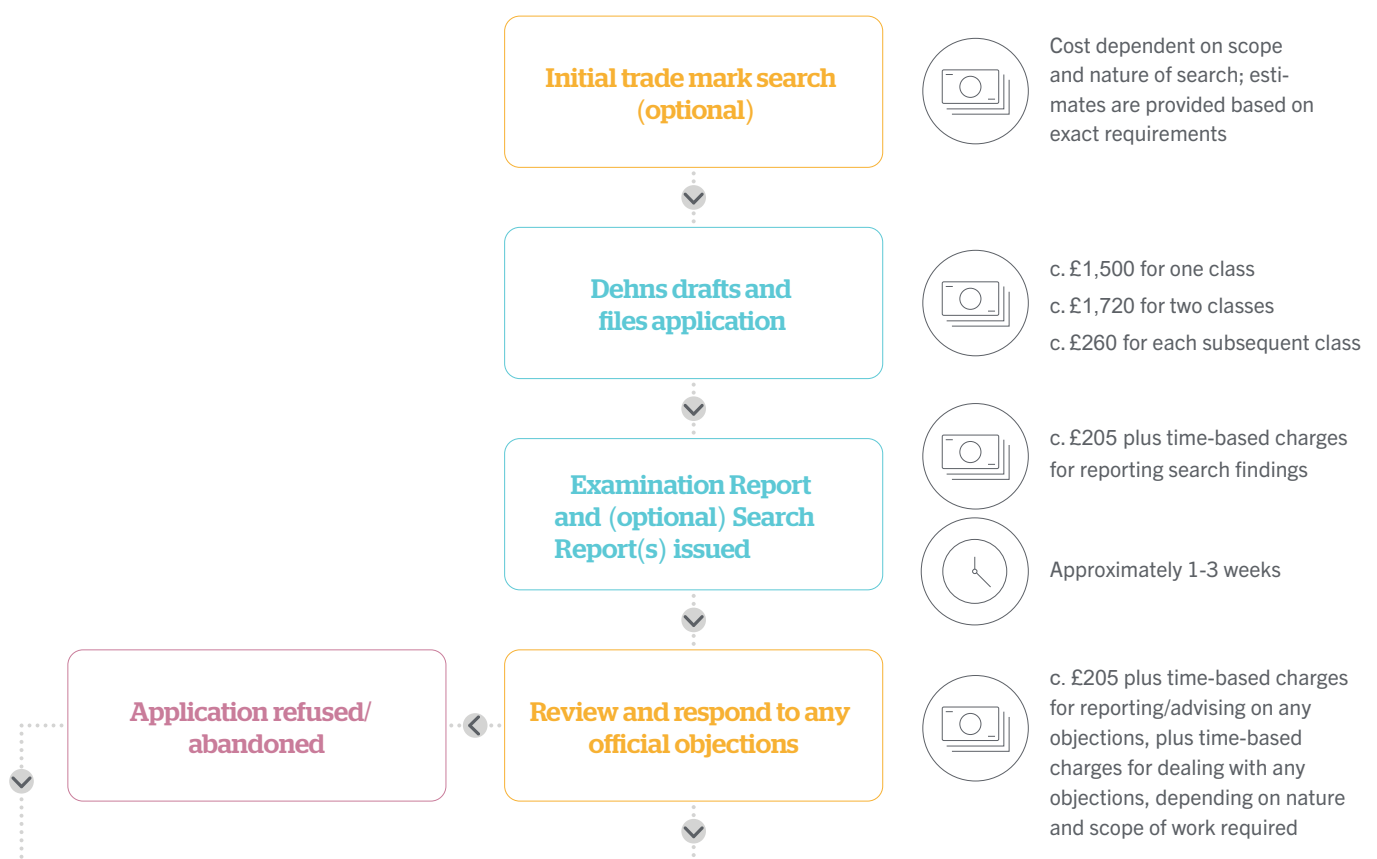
Initial trade mark search (optional)

Cost dependent on scope and nature of search; estimates are provided based on exact requirements

Dehns drafts and files application

c. £1,500 for one class
c. £1,720 for two classes
c. £260 for each subsequent class

Examination Report and (optional) Search Report(s) issued

c. £205 plus time-based charges for reporting search findings

Approximately 1-3 weeks

Application refused/ abandoned

Review and respond to any official objections

c. £205 plus time-based charges for reporting/advising on any objections, plus time-based charges for dealing with any objections, depending on nature and scope of work required